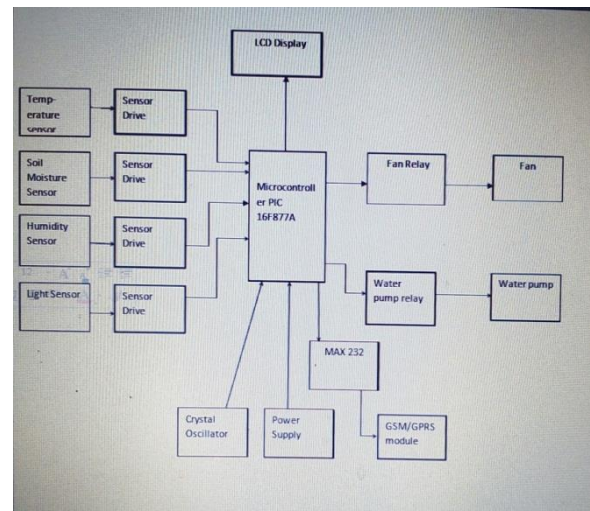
LCD Display

Temperature sensor

Sensor Drive

Soil Moisture Sensor

Sensor Drive

Humidity Sensor

Sensor Drive

Light Sensor

Sensor Drive

Microcontroller PIC 16F877A

Fan Relay

Fan

Water pump relay

Water pump

MAX 232

GSM/GPRS module

Crystal Oscillator

Power Supply